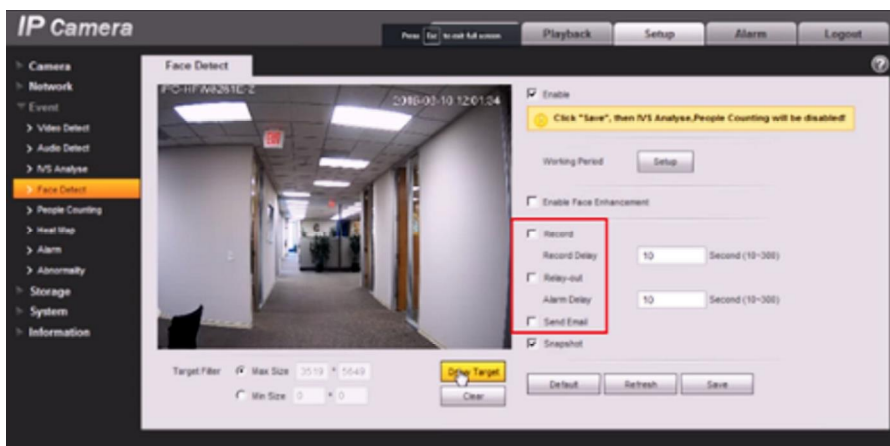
IP Camera

Press Esc to exit full screen

Playback
Setup
Alarm
Logout

Camera
Network
Event
> Video Detect
> Audio Detect
> IVS Analyse
> Face Detect
> People Counting
> Heat Map
> Alarm
> Abnormality
Storage
System
Information

Face Detect

IPC-HFW8261E-Z
2018-03-10 12:01:24

Enable

Click "Save", then IVS Analyse,People Counting will be disabled!

Working Period
Setup

Enable Face Enhancement

Record
Record Delay 10 Second (10~300)
Relay-out
Alarm Delay 10 Second (10~300)
Send Email
Snapshot

Target Filter
Max Size 3519 * 5649
Min Size 0 * 0

Draw Target
Clear

Default
Refresh
Save